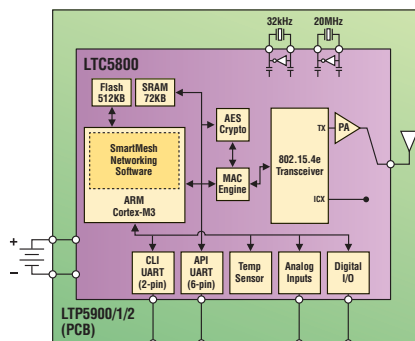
32kHz
20MHz
LTC5800
Flash 512KB
SRAM 72KB
AES Crypto
SmartMesh Networking Software
ARM Cortex-M3
MAC Engine
802.15.4e Transceiver
TX
PA
ICX
+
–
CLI UART (2-pin)
API UART (6-pin)
Temp Sensor
Analog Inputs
Digital I/O
LTP5900/1/2 (PCB)